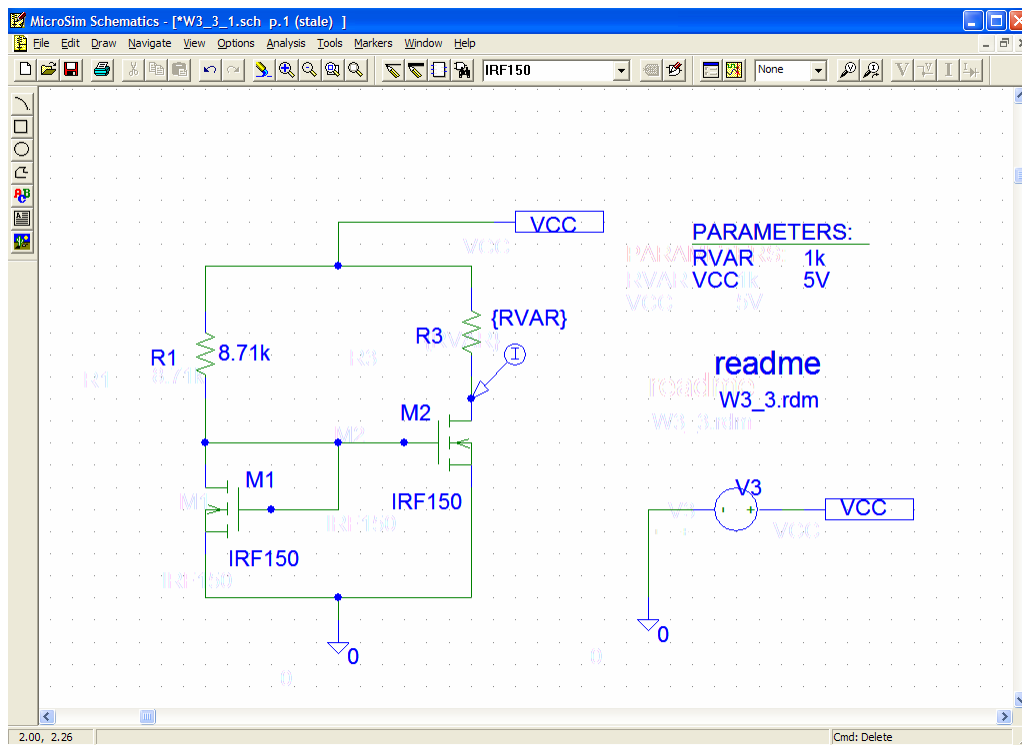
MicroSim Schematics - [*W3_3_1.sch p.1 (stale) ]

File Edit Draw Navigate View Options Analysis Tools Markers Window Help

IRF150

None

VCC

PARAMETERS:
RVAR 1k
VCC 5V

R1 8.71k

R3 {RVAR}

I

M2

M1

IRF150

IRF150

readme
W3_3.rdm

V3

VCC

0

0

2.00, 2.26

Cmd: Delete